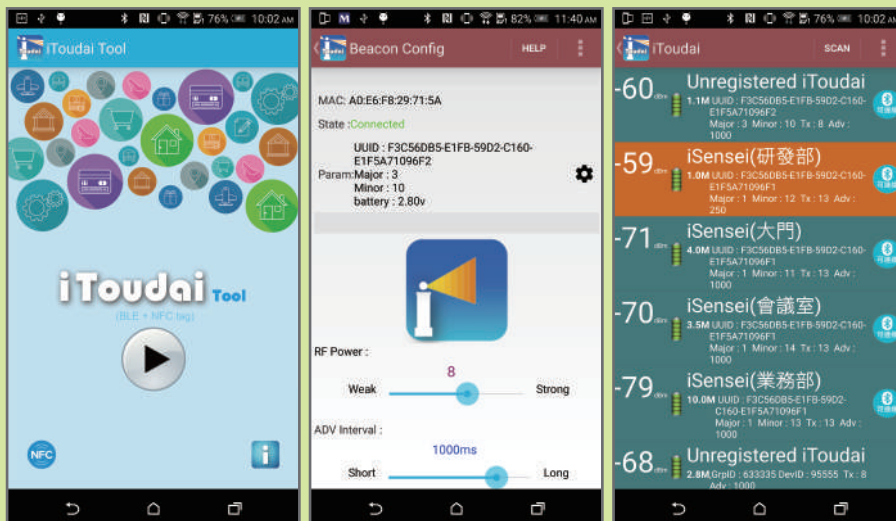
76% 10:02 AM

iToudai Tool

iToudai Tool

(BLE + NFC tag)

NFC

82% 11:40 AM

Beacon Config

HELP

MAC: A0:E6:F8:29:71:5A

State :Connected

UUID : F3C56DB5-E1FB-59D2-C160-E1F5A71096F2

Param:Major : 3

Minor : 10

battery : 2.80v

RF Power :

8

Weak

Strong

ADV Interval :

1000ms

Short

Long

76% 10:02 AM

iToudai

SCAN

-60 dBm Unregistered iToudai
1.1M UUID : F3C56DB5-E1FB-59D2-C160-E1F5A71096F2
Major : 3 Minor : 10 Tx : 8 Adv : 1000

-59 dBm iSensei(研發部)
1.0M UUID : F3C56DB5-E1FB-59D2-C160-E1F5A71096F1
Major : 1 Minor : 12 Tx : 13 Adv : 250

-71 dBm iSensei(大門)
4.0M UUID : F3C56DB5-E1FB-59D2-C160-E1F5A71096F1
Major : 1 Minor : 11 Tx : 13 Adv : 1000

-70 dBm iSensei(會議室)
3.5M UUID : F3C56DB5-E1FB-59D2-C160-E1F5A71096F1
Major : 1 Minor : 14 Tx : 13 Adv : 1000

-79 dBm iSensei(業務部)
10.0M UUID : F3C56DB5-E1FB-59D2-C160-E1F5A71096F1
Major : 1 Minor : 13 Tx : 13 Adv : 1000

-68 dBm Unregistered iToudai
2.8M GrpID : 633335 DevID : 95555 Tx : 8 Adv : 1000